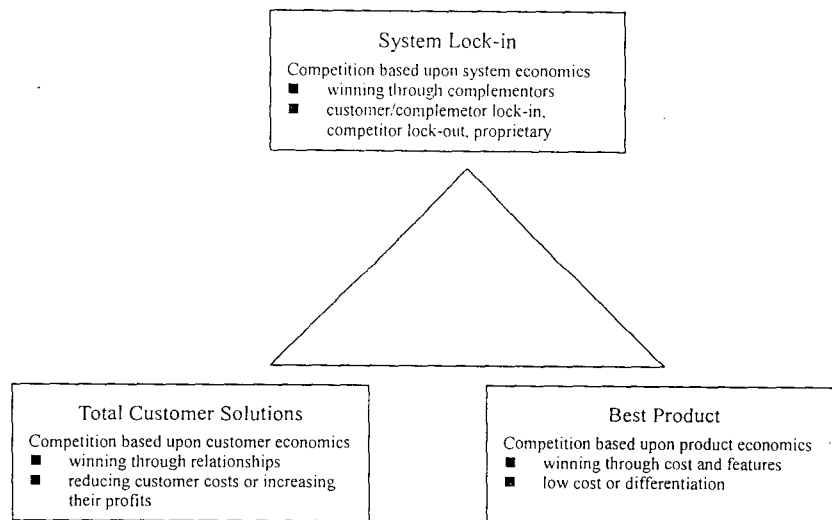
System Lock-in

Competition based upon system economics
■ winning through complementors
■ customer/complemetor lock-in, competitor lock-out, proprietary

Total Customer Solutions

Competition based upon customer economics
■ winning through relationships
■ reducing customer costs or increasing their profits

Best Product

Competition based upon product economics
■ winning through cost and features
■ low cost or differentiation